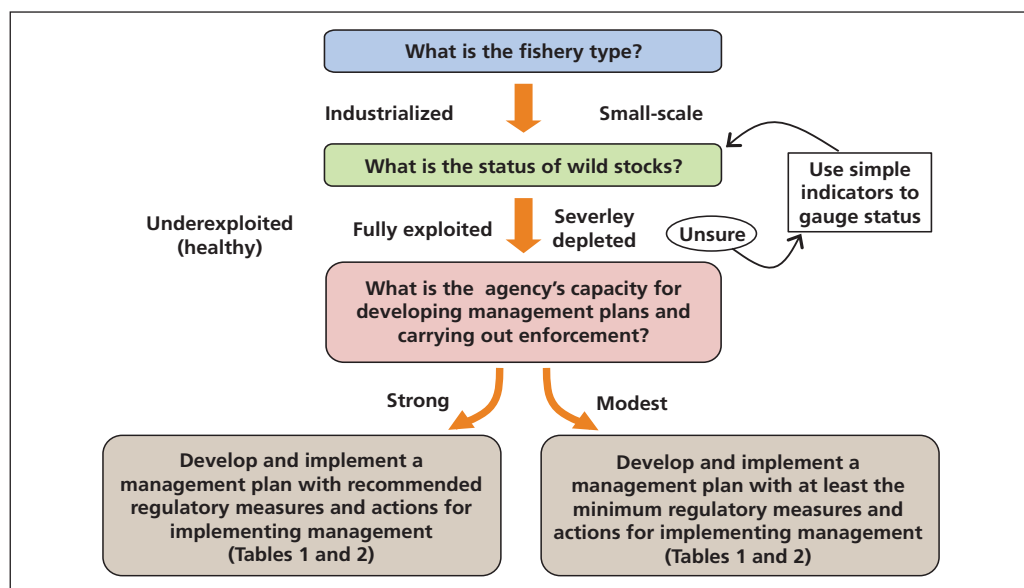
What is the fishery type?

Industrialized

Small-scale

What is the status of wild stocks?

Use simple indicators to gauge status

Underexploited (healthy)

Fully exploited

Severley depleted

Unsure

What is the agency's capacity for developing management plans and carrying out enforcement?

Strong

Modest

Develop and implement a management plan with recommended regulatory measures and actions for implementing management (Tables 1 and 2)

Develop and implement a management plan with at least the minimum regulatory measures and actions for implementing management (Tables 1 and 2)